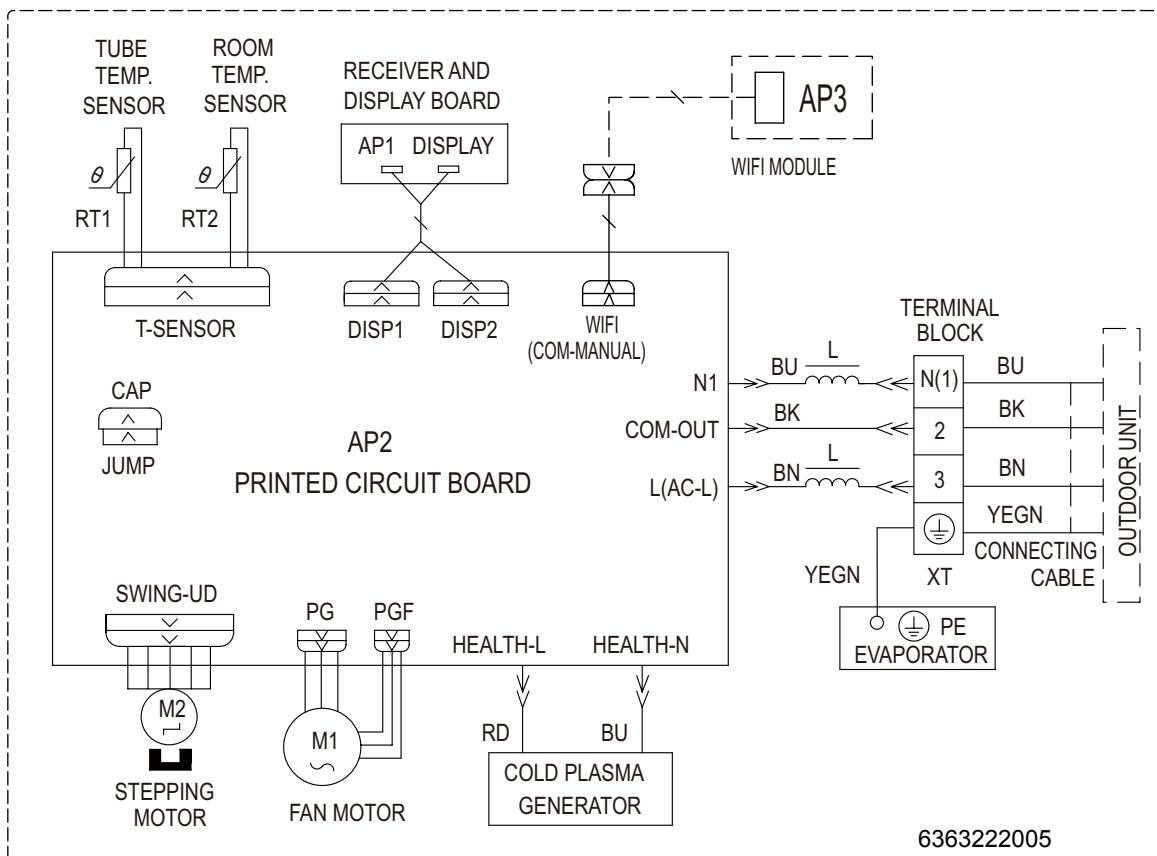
TUBE TEMP. SENSOR

ROOM TEMP. SENSOR

RECEIVER AND DISPLAY BOARD

AP1 DISPLAY

AP3

WIFI MODULE

$\theta$

$\theta$

RT1

RT2

T-SENSOR

DISP1

DISP2

WIFI (COM-MANUAL)

TERMINAL BLOCK

N1

BU

L

N(1)

BU

COM-OUT

BK

2

BK

L(AC-L)

BN

L

3

BN

YEGN

OUTDOOR UNIT

CONNECTING CABLE

CAP

JUMP

AP2

PRINTED CIRCUIT BOARD

YEGN

XT

SWING-UD

PG

PGF

HEALTH-L

HEALTH-N

PE

EVAPORATOR

M2

M1

RD

BU

COLD PLASMA GENERATOR

STEPPING MOTOR

FAN MOTOR

6363222005